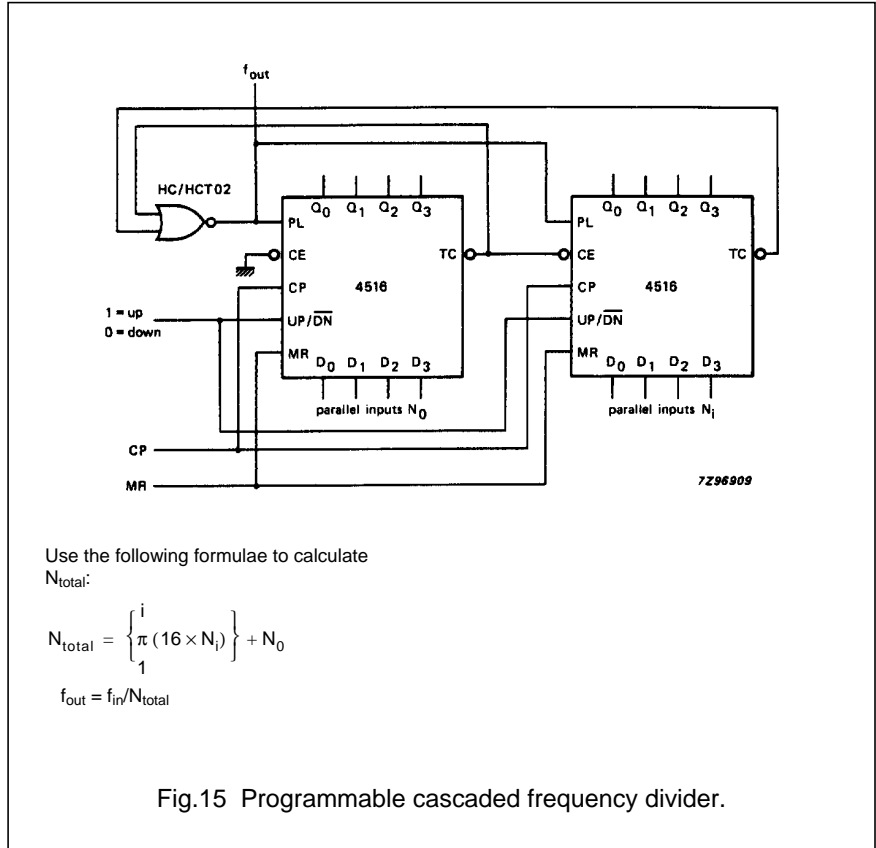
$f_{out}$

HC/HCT02

PL
CE
CP
UP/$\overline{DN}$
MR
$Q_0$ $Q_1$ $Q_2$ $Q_3$
TC
4516
$D_0$ $D_1$ $D_2$ $D_3$
parallel inputs $N_0$

PL
CE
CP
UP/$\overline{DN}$
MR
$Q_0$ $Q_1$ $Q_2$ $Q_3$
TC
4516
$D_0$ $D_1$ $D_2$ $D_3$
parallel inputs $N_i$

1 = up
0 = down

CP

MR

7Z96909

Use the following formulae to calculate $N_{total}$:

$N_{total} = \left\{ \pi_{1}^{i} (16 \times N_i) \right\} + N_0$

$f_{out} = f_{in}/N_{total}$

Fig.15 Programmable cascaded frequency divider.